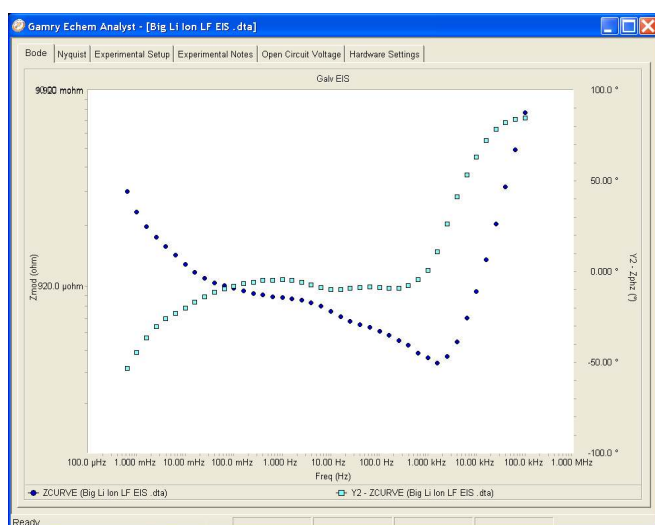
Gamry Echem Analyst - [Big Li Ion LF EIS .dta]

Bode | Nyquist | Experimental Setup | Experimental Notes | Open Circuit Voltage | Hardware Settings

Galv EIS

9.920 mohm

920.0 µohm

Zmod (ohm)

100.0 °

50.00 °

0.000 °

-50.00 °

-100.0 °

Y2 - Zphz (°)

100.0 µHz 1.000 mHz 10.00 mHz 100.0 mHz 1.000 Hz 10.00 Hz 100.0 Hz 1.000 kHz 10.00 kHz 100.0 kHz 1.000 MHz

Freq (Hz)

ZCURVE (Big Li Ion LF EIS .dta)

Y2 - ZCURVE (Big Li Ion LF EIS .dta)

Ready